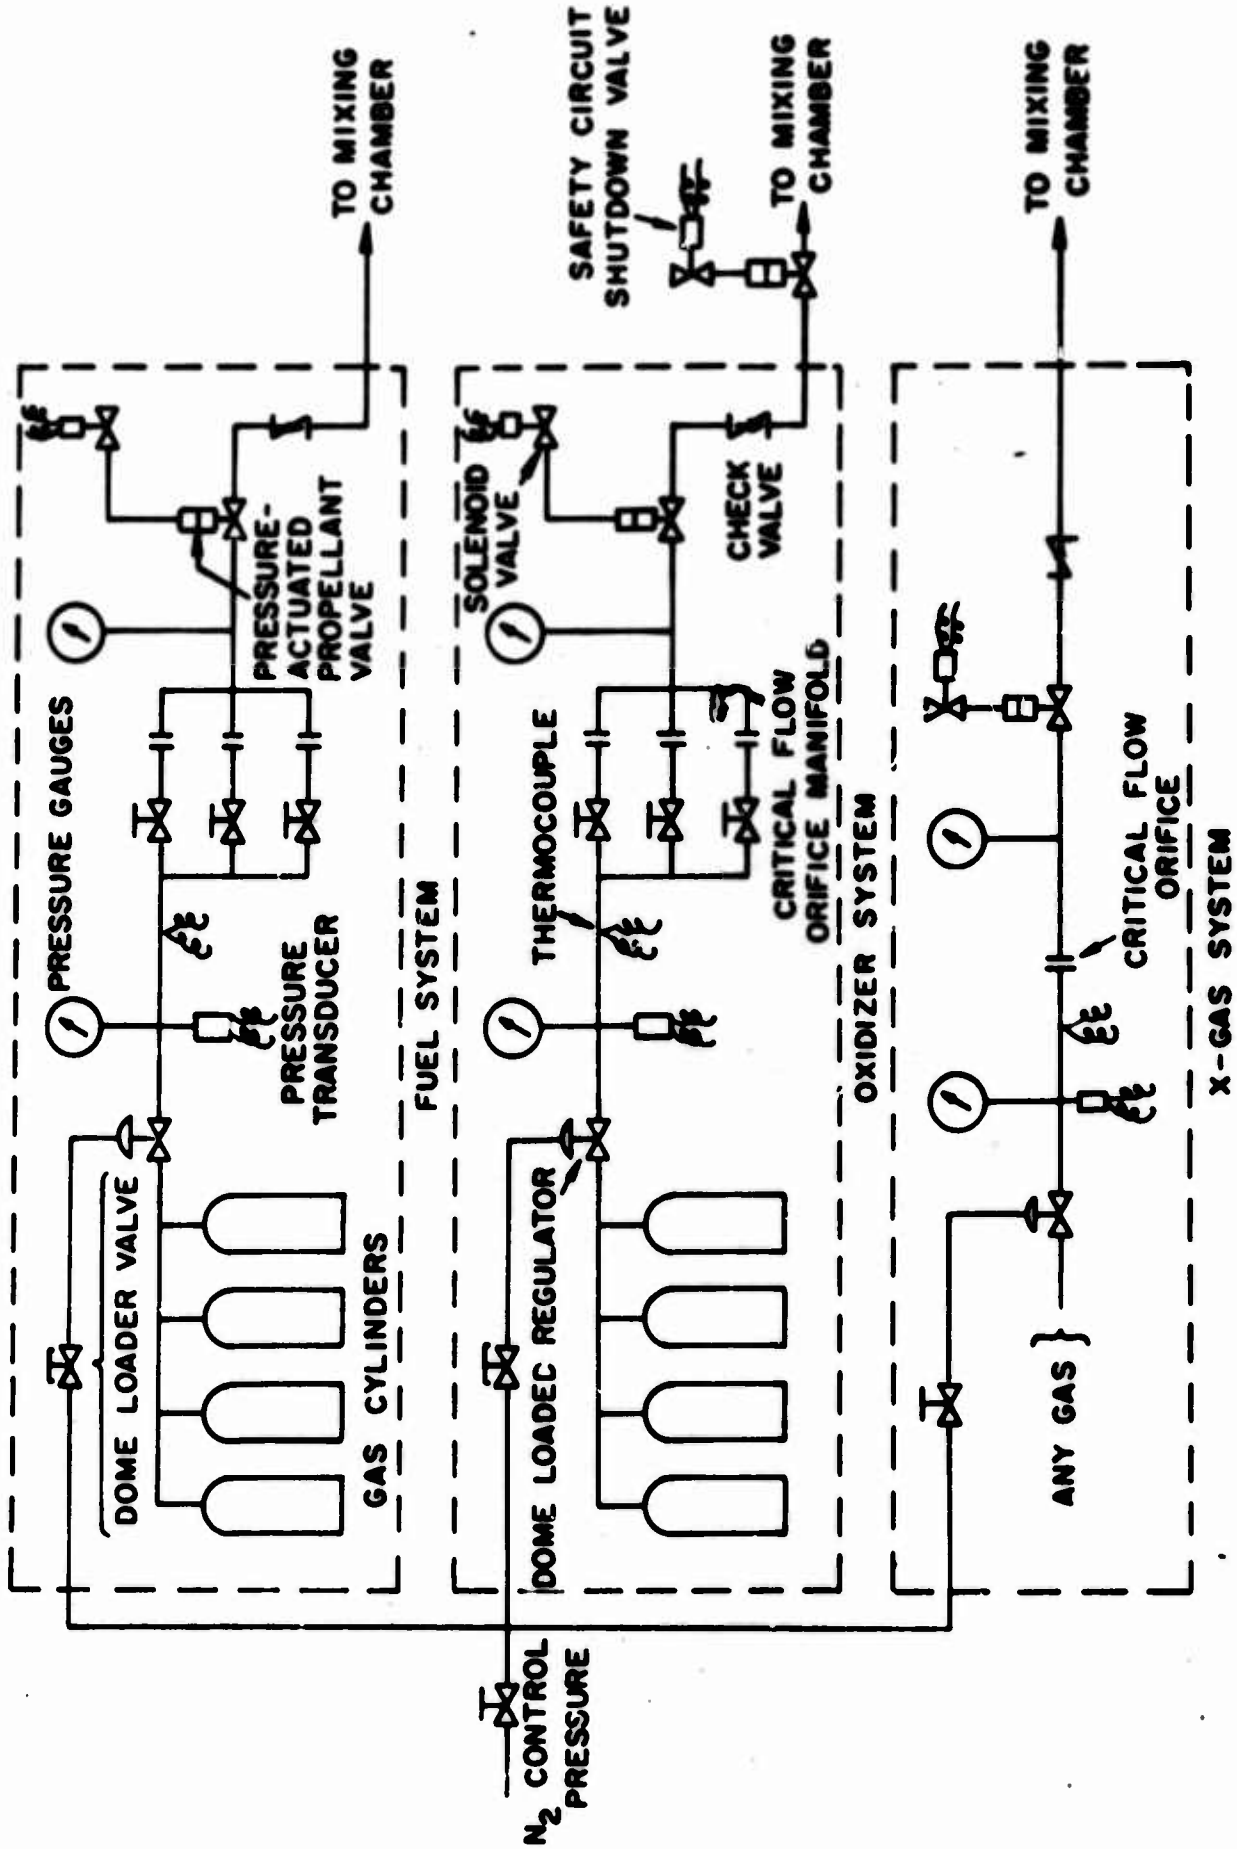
TO MIXING CHAMBER

SAFETY CIRCUIT SHUTDOWN VALVE

TO MIXING CHAMBER

TO MIXING CHAMBER

PRESSURE GAUGES

PRESSURE-ACTUATED PROPELLANT VALVE

PRESSURE TRANSDUCER

DOME LOADER VALVE

GAS CYLINDERS

FUEL SYSTEM

SOLENOID VALVE

CHECK VALVE

THERMOCOUPLE

CRITICAL FLOW ORIFICE MANIFOLD

DOME LOADEC REGULATOR

OXIDIZER SYSTEM

CRITICAL FLOW ORIFICE

ANY GAS

X-GAS SYSTEM

$N_2$ CONTROL PRESSURE